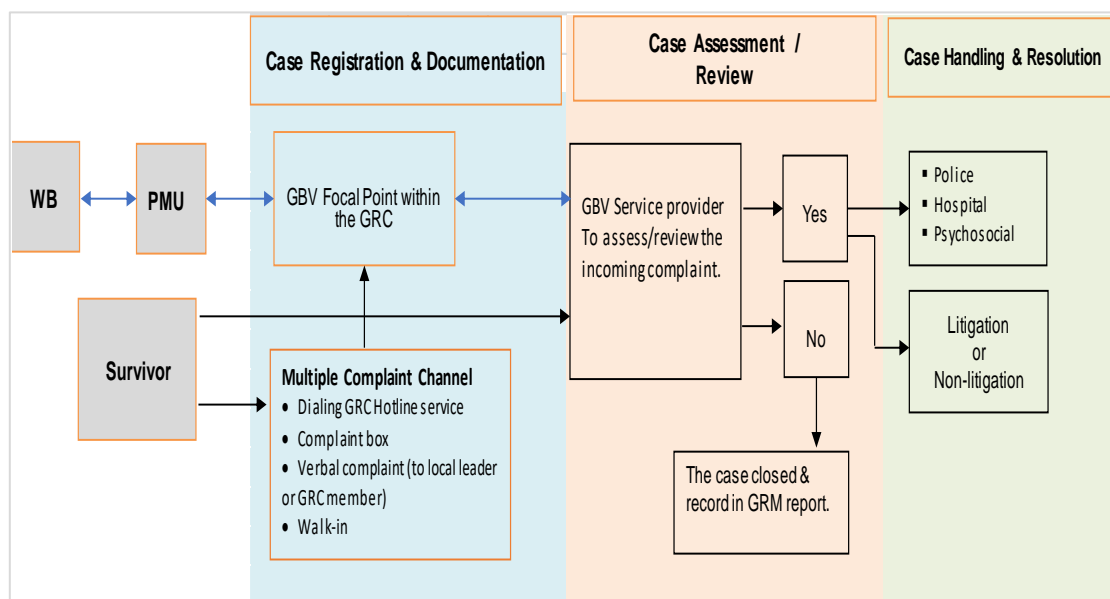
Case Registration & Documentation

Case Assessment / Review

Case Handling & Resolution

WB

PMU

GBV Focal Point within the GRC

GBV Service provider To assess/review the incoming complaint.

Yes

No

▪ Police
▪ Hospital
▪ Psychosocial

Litigation or Non-litigation

Survivor

Multiple Complaint Channel
• Dialing GRC Hotline service
• Complaint box
• Verbal complaint (to local leader or GRC member)
• Walk-in

The case closed & record in GRM report.